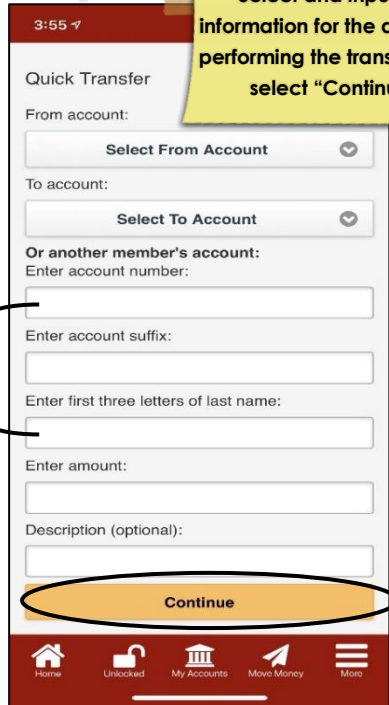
3:55

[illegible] information for the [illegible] performing the trans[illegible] select "Continu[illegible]

Quick Transfer

From account:

Select From Account

To account:

Select To Account

Or another member's account:

Enter account number:

Enter account suffix:

Enter first three letters of last name:

Enter amount:

Description (optional):

Continue

Home Unlocked My Accounts Move Money More